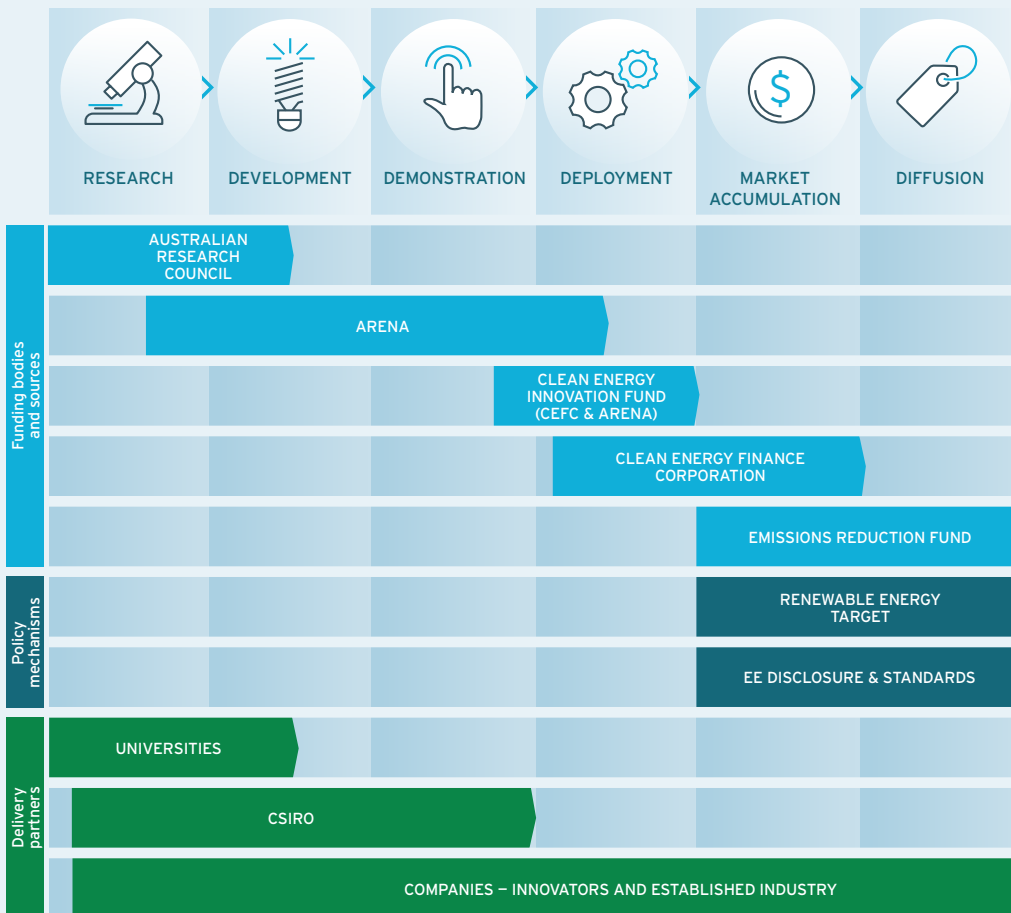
RESEARCH
DEVELOPMENT
DEMONSTRATION
DEPLOYMENT
MARKET ACCUMULATION
DIFFUSION

Funding bodies and sources

AUSTRALIAN RESEARCH COUNCIL

ARENA

CLEAN ENERGY INNOVATION FUND (CEFC & ARENA)

CLEAN ENERGY FINANCE CORPORATION

EMISSIONS REDUCTION FUND

Policy mechanisms

RENEWABLE ENERGY TARGET

EE DISCLOSURE & STANDARDS

Delivery partners

UNIVERSITIES

CSIRO

COMPANIES – INNOVATORS AND ESTABLISHED INDUSTRY